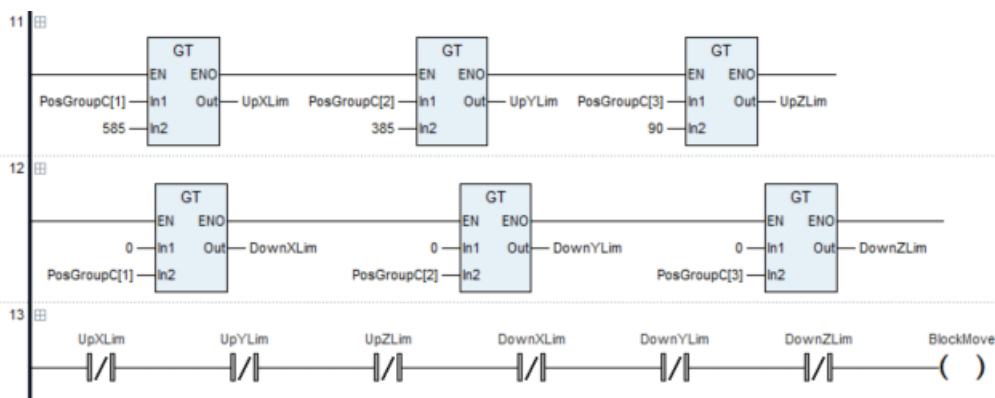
11

GT
EN ENO
PosGroupC[1] In1 Out UpXLim
585 In2

GT
EN ENO
PosGroupC[2] In1 Out UpYLim
385 In2

GT
EN ENO
PosGroupC[3] In1 Out UpZLim
90 In2

12

GT
EN ENO
0 In1 Out DownXLim
PosGroupC[1] In2

GT
EN ENO
0 In1 Out DownYLim
PosGroupC[2] In2

GT
EN ENO
0 In1 Out DownZLim
PosGroupC[3] In2

13

UpXLim UpYLim UpZLim DownXLim DownYLim DownZLim BlockMove